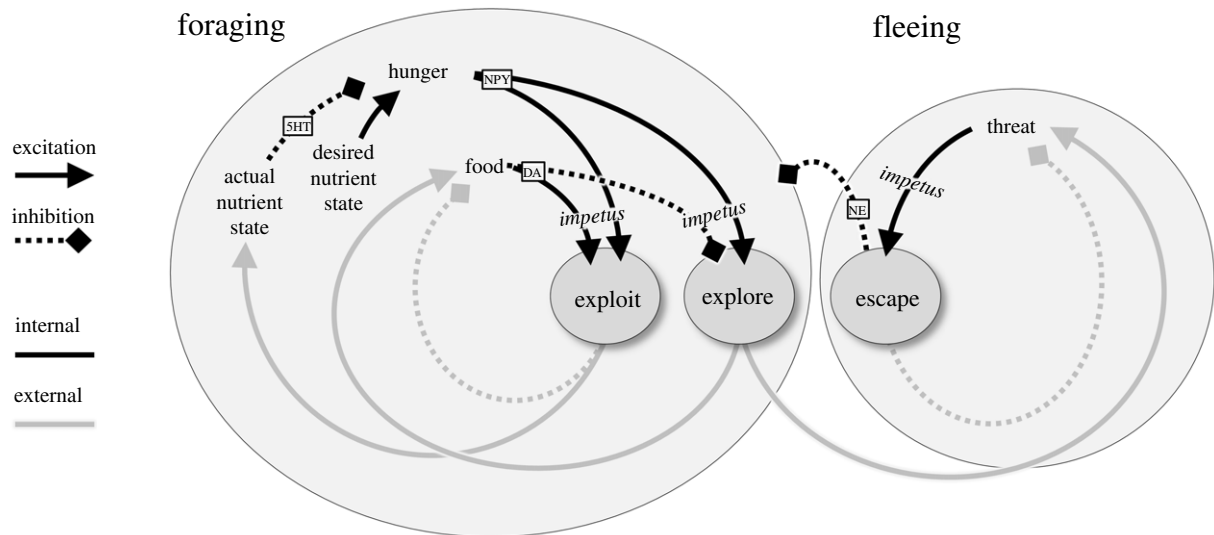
foraging

fleeing

excitation

inhibition

internal

external

hunger

NPY

5HT

desired nutrient state

actual nutrient state

food

DA

impetus

impetus

exploit

explore

threat

impetus

NE

escape